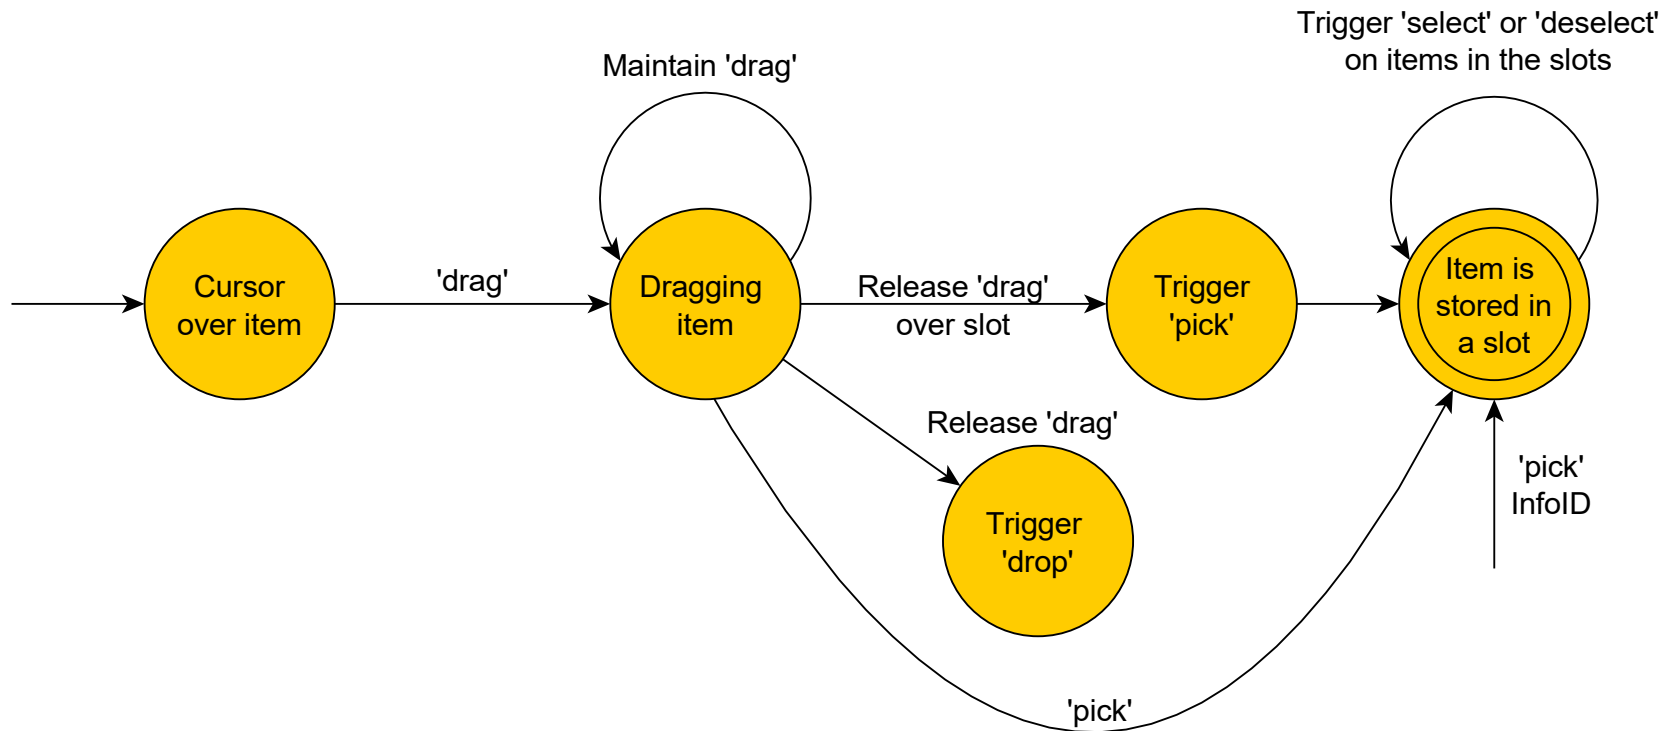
Trigger 'select' or 'deselect'
on items in the slots

Maintain 'drag'

Cursor over item

'drag'

Dragging item

Release 'drag' over slot

Trigger 'pick'

Item is stored in a slot

Release 'drag'

Trigger 'drop'

'pick' InfoID

'pick'